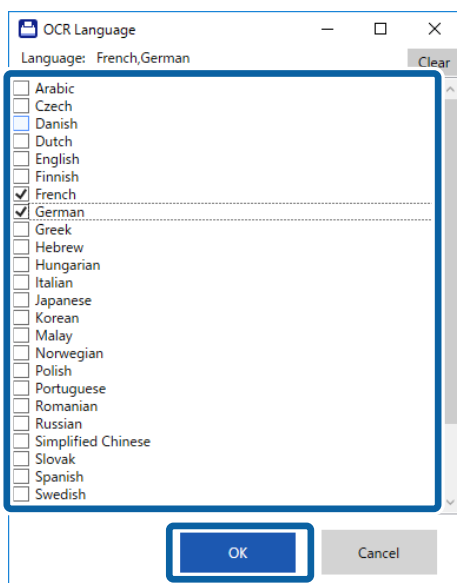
OCR Language

Language: French,German

Clear

Arabic
Czech
Danish
Dutch
English
Finnish
French
German
Greek
Hebrew
Hungarian
Italian
Japanese
Korean
Malay
Norwegian
Polish
Portuguese
Romanian
Russian
Simplified Chinese
Slovak
Spanish
Swedish

OK

Cancel